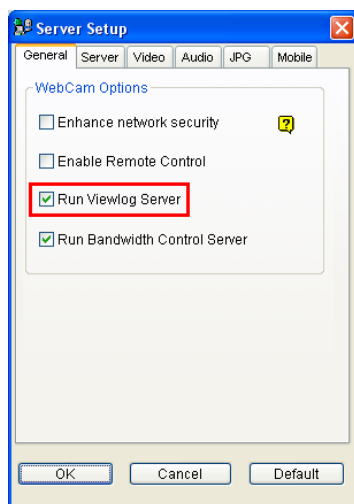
Server Setup

General | Server | Video | Audio | JPG | Mobile

WebCam Options

Enhance network security

?

Enable Remote Control

Run Viewlog Server

Run Bandwidth Control Server

OK | Cancel | Default